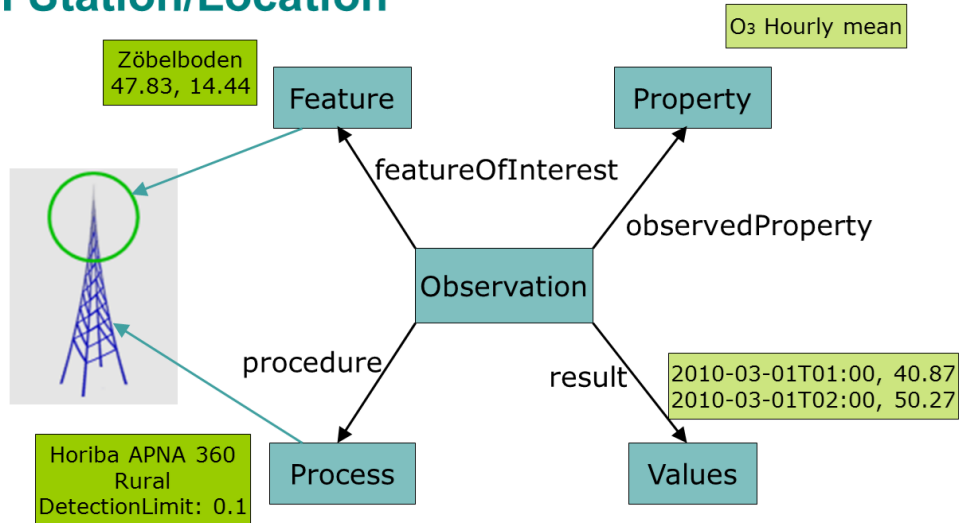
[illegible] Station/Location

$O_3$ Hourly mean

Zöbelboden
47.83, 14.44

Feature

Property

featureOfInterest

observedProperty

Observation

procedure

result

2010-03-01T01:00, 40.87
2010-03-01T02:00, 50.27

Horiba APNA 360
Rural
DetectionLimit: 0.1

Process

Values